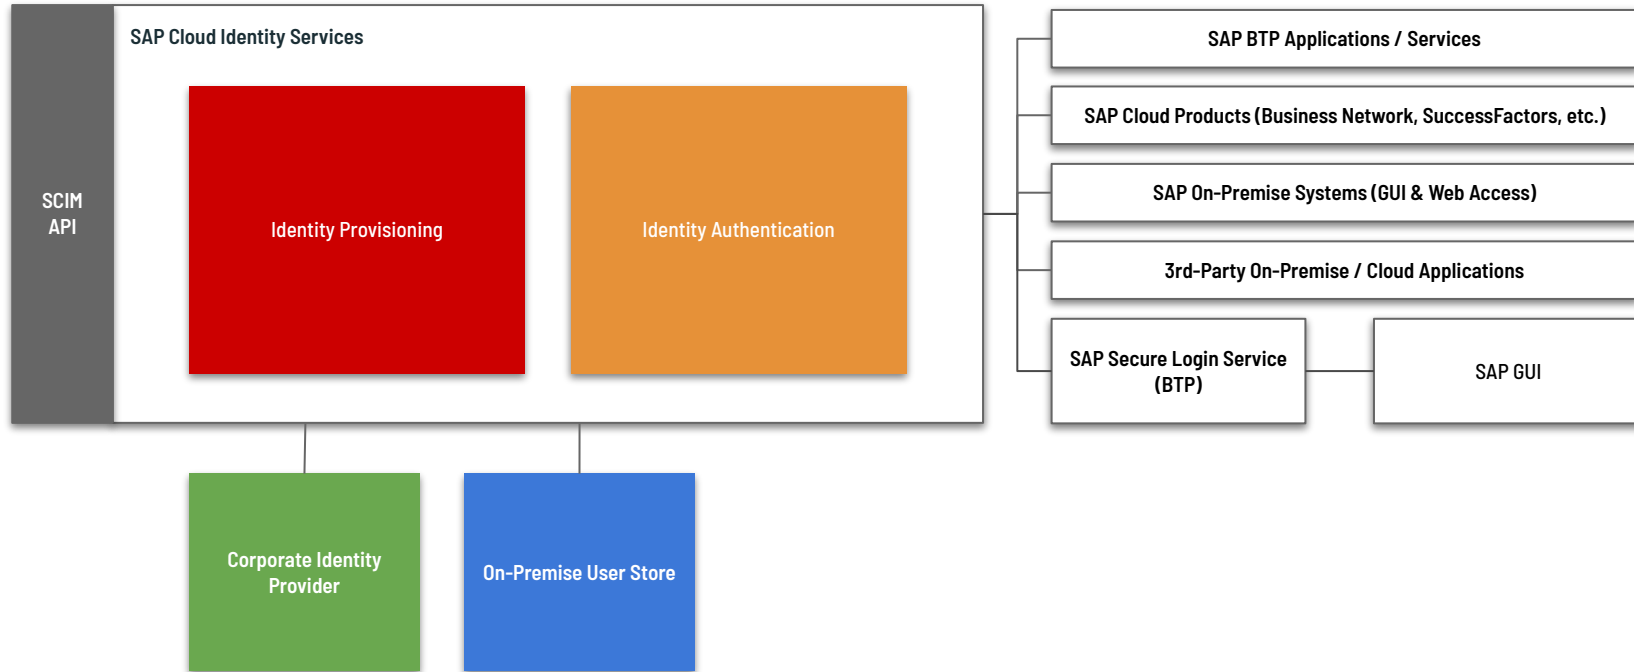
SCIM API

SAP Cloud Identity Services

Identity Provisioning

Identity Authentication

SAP BTP Applications / Services

SAP Cloud Products (Business Network, SuccessFactors, etc.)

SAP On-Premise Systems (GUI & Web Access)

3rd-Party On-Premise / Cloud Applications

SAP Secure Login Service (BTP)

SAP GUI

Corporate Identity Provider

On-Premise User Store